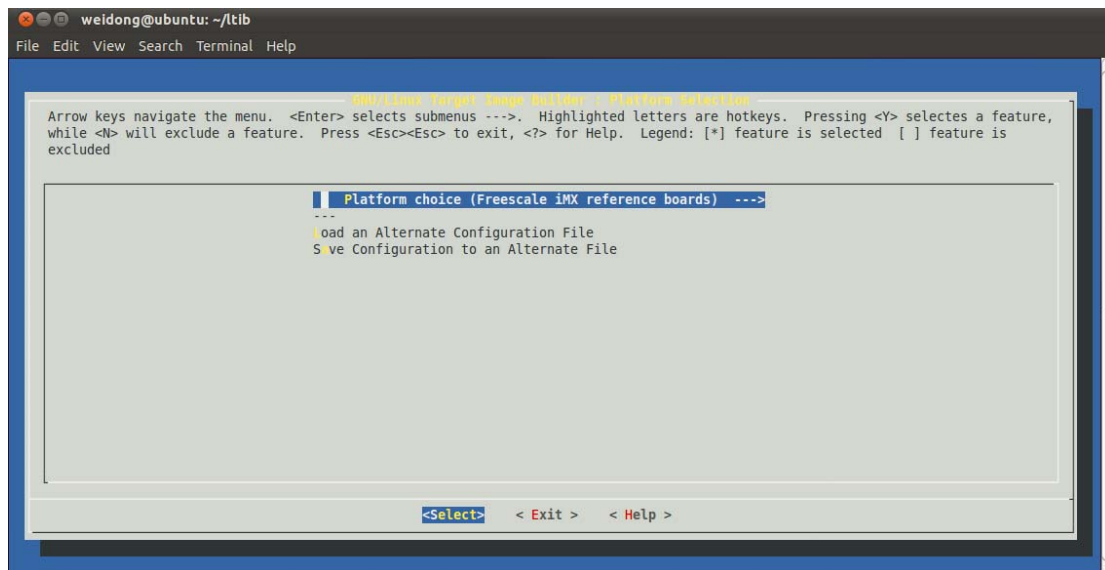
weidong@ubuntu: ~/ltib

File Edit View Search Terminal Help

GNU/Linux Target Image Builder : Platform Selection

Arrow keys navigate the menu. <Enter> selects submenus --->. Highlighted letters are hotkeys. Pressing <Y> selectes a feature, while <N> will exclude a feature. Press <Esc><Esc> to exit, <?> for Help. Legend: [*] feature is selected [ ] feature is excluded

Platform choice (Freescale iMX reference boards) --->
---
Load an Alternate Configuration File
Save Configuration to an Alternate File

<Select> < Exit > < Help >